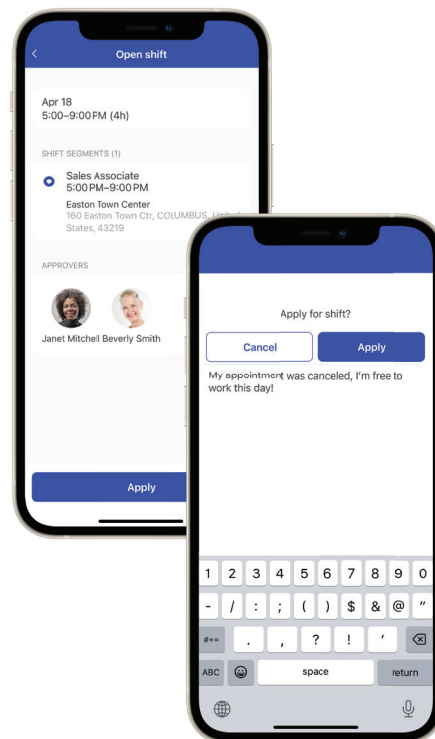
Open shift

Apr 18
5:00–9:00 PM (4h)

SHIFT SEGMENTS (1)

Sales Associate
5:00 PM–9:00 PM

Easton Town Center
160 Easton Town Ctr, COLUMBUS, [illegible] States, 43219

APPROVERS

Janet Mitchell Beverly Smith

Apply

Apply for shift?

Cancel

Apply

My appointment was canceled, I'm free to work this day!

1 2 3 4 5 6 7 8 9 0
- / : ; ( ) $ & @ "
#+= . , ? ! ' ⌫
ABC space return